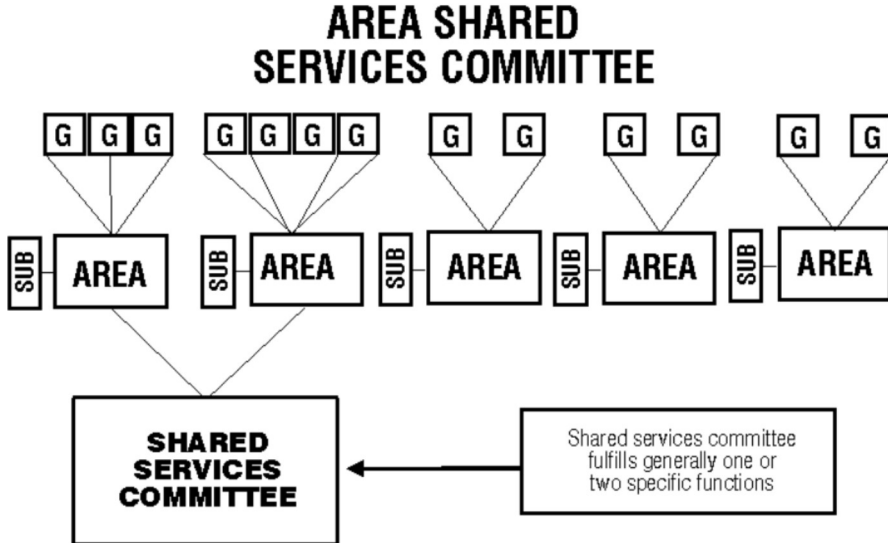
AREA SHARED SERVICES COMMITTEE

G G G G G G G G G G G G G G G

SUB AREA SUB AREA SUB AREA SUB AREA SUB AREA

SHARED SERVICES COMMITTEE

Shared services committee fulfills generally one or two specific functions